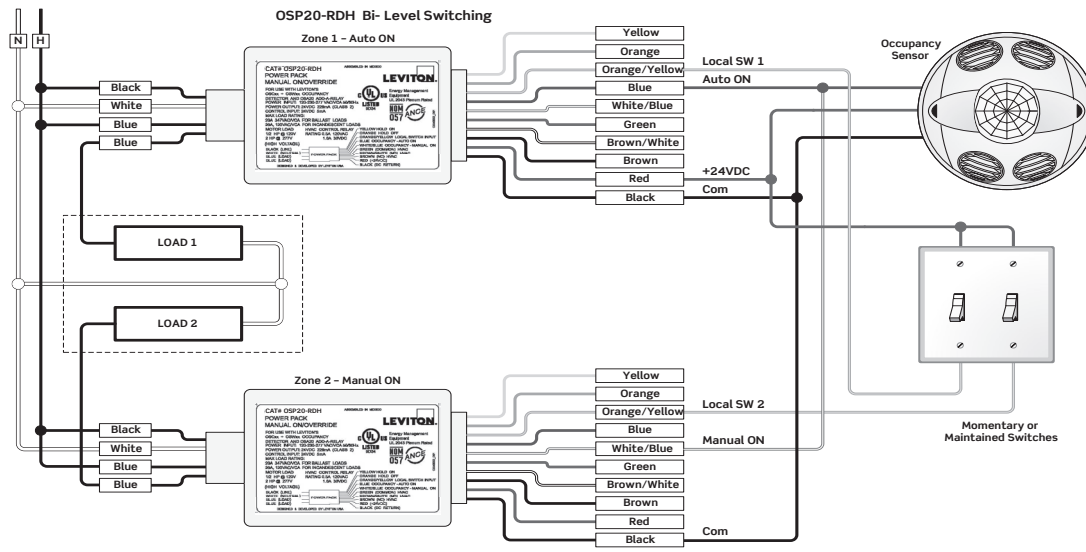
OSP20-RDH Bi- Level Switching

N H

Zone 1 – Auto ON

CAT# OSP20-RDH
POWER PACK
MANUAL ON/OVERRIDE

LEVITON

Black
White
Blue
Blue

Yellow
Orange
Orange/Yellow
Blue
White/Blue
Green
Brown/White
Brown
Red
Black

Local SW 1
Auto ON
+24VDC
Com

Occupancy Sensor

LOAD 1
LOAD 2

Zone 2 – Manual ON

CAT# OSP20-RDH
POWER PACK
MANUAL ON/OVERRIDE

LEVITON

Black
White
Blue
Blue

Yellow
Orange
Orange/Yellow
Blue
White/Blue
Green
Brown/White
Brown
Red
Black

Local SW 2
Manual ON
Com

Momentary or Maintained Switches